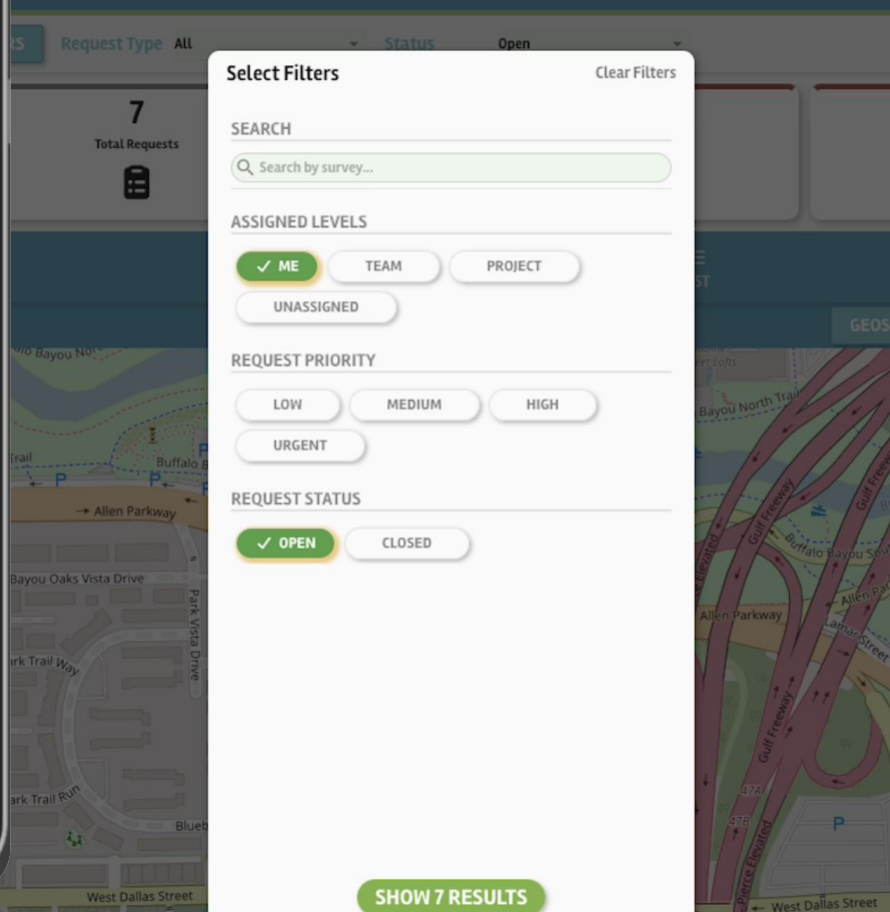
Request Type All
Status Open

7
Total Requests

Select Filters
Clear Filters

SEARCH
Search by survey...

ASSIGNED LEVELS
✓ ME
TEAM
PROJECT
UNASSIGNED

REQUEST PRIORITY
LOW
MEDIUM
HIGH
URGENT

REQUEST STATUS
✓ OPEN
CLOSED

SHOW 7 RESULTS

GEOS
Allen Parkway
Bayou Oaks Vista Drive
Park Vista Drive
Buffalo B
Bayou North Trail
Gulf Freeway
Buffalo Bayou
Allen Parkway
Lamar Street
West Dallas Street
West Dallas Street
Pierce Elevated
47A
47B